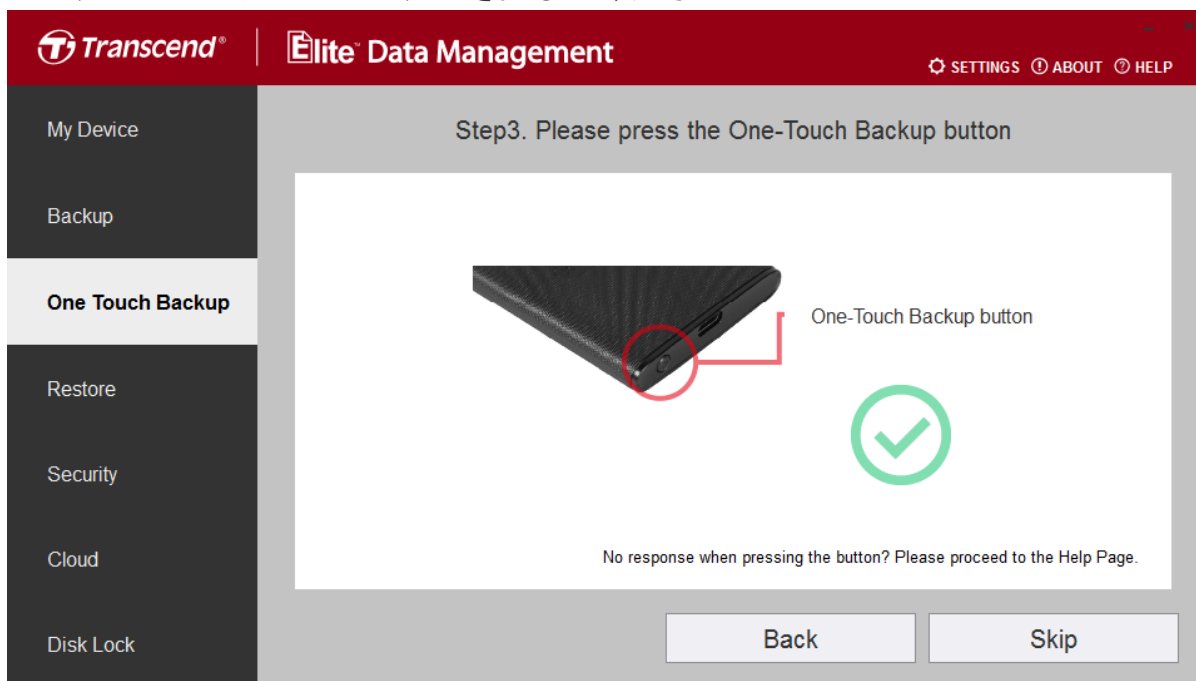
Transcend®

Elite™ Data Management

SETTINGS ABOUT HELP

My Device

Backup

One Touch Backup

Restore

Security

Cloud

Disk Lock

Step3. Please press the One-Touch Backup button

One-Touch Backup button

No response when pressing the button? Please proceed to the Help Page.

Back

Skip